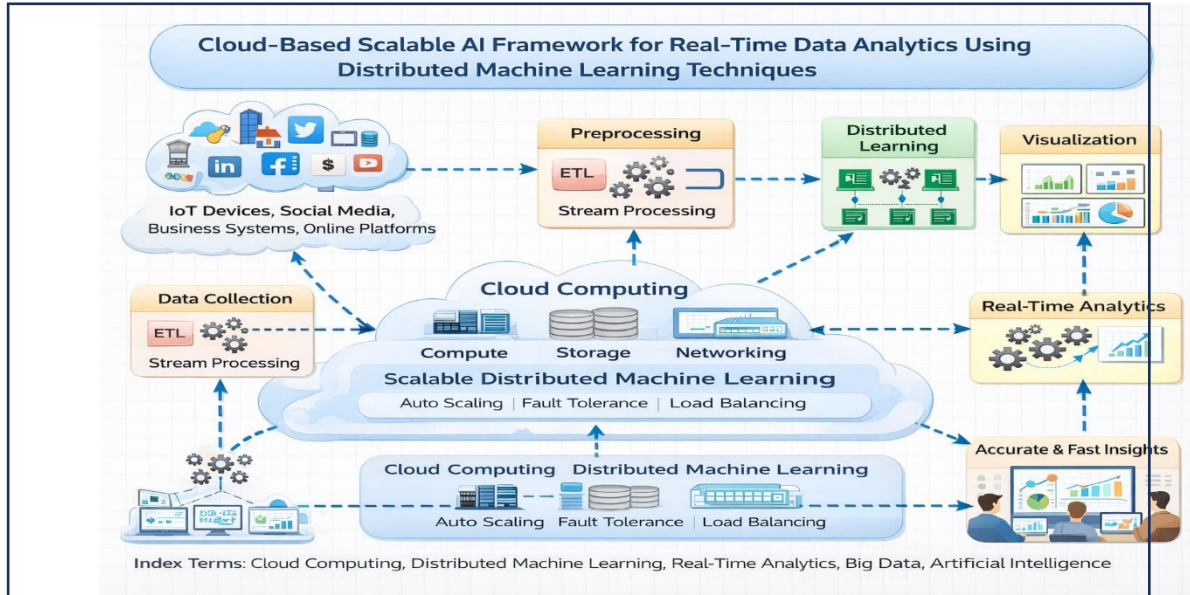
Cloud-Based Scalable AI Framework for Real-Time Data Analytics Using Distributed Machine Learning Techniques

in

$

IoT Devices, Social Media, Business Systems, Online Platforms

Preprocessing

ETL

Stream Processing

Distributed Learning

Visualization

Data Collection

ETL

Stream Processing

Cloud Computing

Compute

Storage

Networking

Scalable Distributed Machine Learning

Auto Scaling | Fault Tolerance | Load Balancing

Real-Time Analytics

Accurate & Fast Insights

Cloud Computing Distributed Machine Learning

Auto Scaling | Fault Tolerance | Load Balancing

Index Terms: Cloud Computing, Distributed Machine Learning, Real-Time Analytics, Big Data, Artificial Intelligence